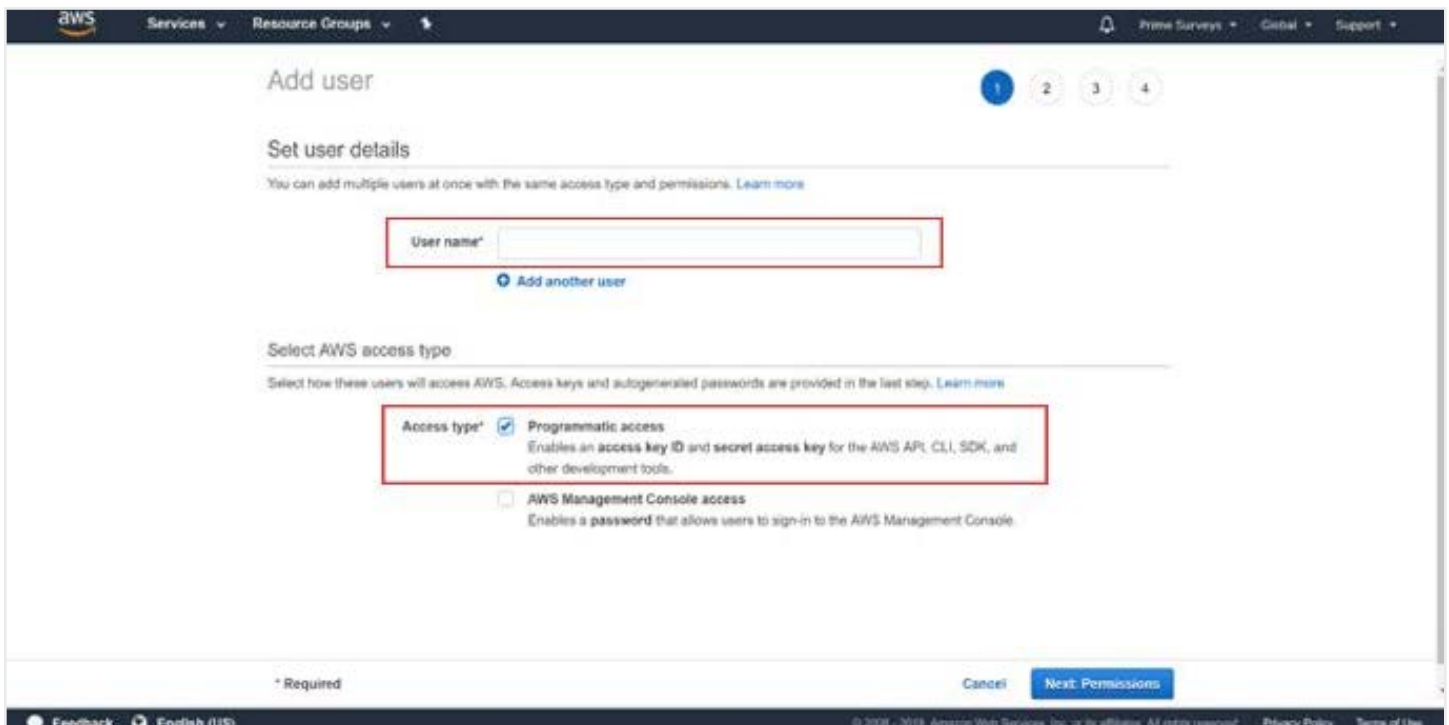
aws Services Resource Groups

Prime Surveys Global Support

Add user

1 2 3 4

Set user details

You can add multiple users at once with the same access type and permissions. Learn more

User name*

Add another user

Select AWS access type

Select how these users will access AWS. Access keys and autogenerated passwords are provided in the last step. Learn more

Access type* Programmatic access
Enables an access key ID and secret access key for the AWS API, CLI, SDK, and other development tools.

AWS Management Console access
Enables a password that allows users to sign-in to the AWS Management Console

* Required

Cancel Next: Permissions

Feedback English (US)

© 2008 - 2019, Amazon Web Services, Inc. or its affiliates. All rights reserved. Privacy Policy Terms of Use